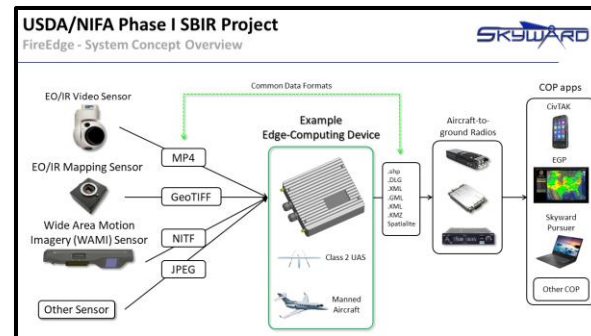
USDA/NIFA Phase I SBIR Project

FireEdge - System Concept Overview

SKYWARD

Common Data Formats

EO/IR Video Sensor

MP4

EO/IR Mapping Sensor

GeoTIFF

Wide Area Motion Imagery (WAMI) Sensor

NITF

JPEG

Other Sensor

Example Edge-Computing Device

Class 2 UAS

Manned Aircraft

.shp
.DLG
.XML
.GML
.KML
.KMZ
Spatialite

Aircraft-to-ground Radios

COP apps

CivTAK

EGP

Skyward Pursuer

Other COP